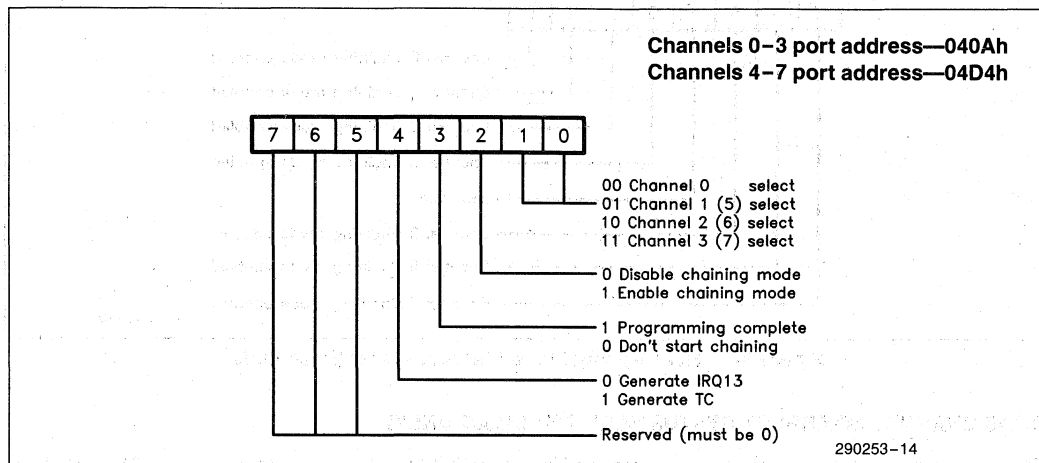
Channels 0–3 port address—040Ah
Channels 4–7 port address—04D4h

| 7 | 6 | 5 | 4 | 3 | 2 | 1 | 0 |
|---|---|---|---|---|---|---|---|

00 Channel 0 select
01 Channel 1 (5) select
10 Channel 2 (6) select
11 Channel 3 (7) select

0 Disable chaining mode
1 Enable chaining mode

1 Programming complete
0 Don't start chaining

0 Generate IRQ13
1 Generate TC

Reserved (must be 0)

290253–14